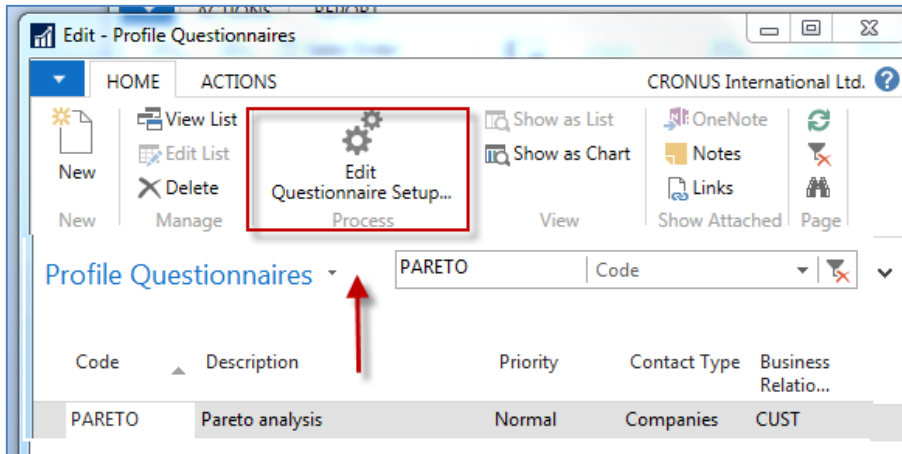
Edit - Profile Questionnaires

HOME ACTIONS CRONUS International Ltd.

New
New

View List
Edit List
Delete
Manage

Edit Questionnaire Setup...
Process

Show as List
Show as Chart
View

OneNote
Notes
Links
Show Attached

Page

Profile Questionnaires

PARETO | Code

| Code | Description | Priority | Contact Type | Business Relatio... |
|---|---|---|---|---|
| PARETO | Pareto analysis | Normal | Companies | CUST |